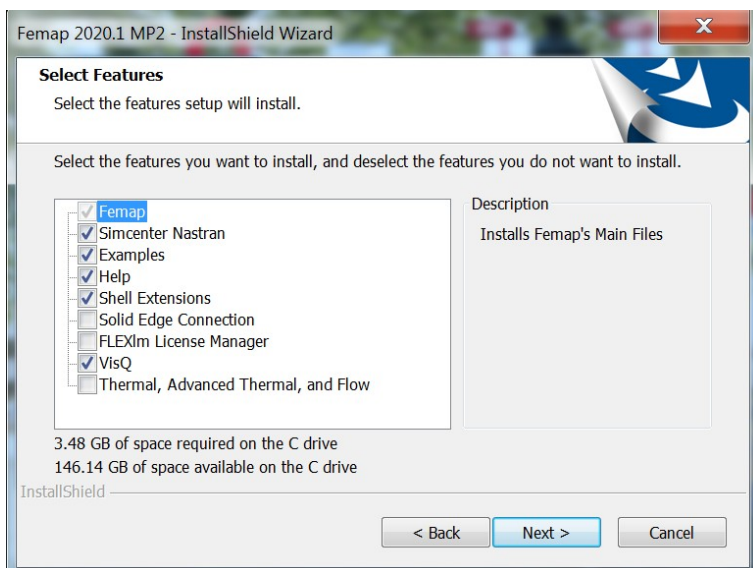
Femap 2020.1 MP2 - InstallShield Wizard

X

Select Features

Select the features setup will install.

Select the features you want to install, and deselect the features you do not want to install.

Femap
Simcenter Nastran
Examples
Help
Shell Extensions
Solid Edge Connection
FLEXlm License Manager
VisQ
Thermal, Advanced Thermal, and Flow

Description

Installs Femap's Main Files

3.48 GB of space required on the C drive
146.14 GB of space available on the C drive

InstallShield

< Back

Next >

Cancel